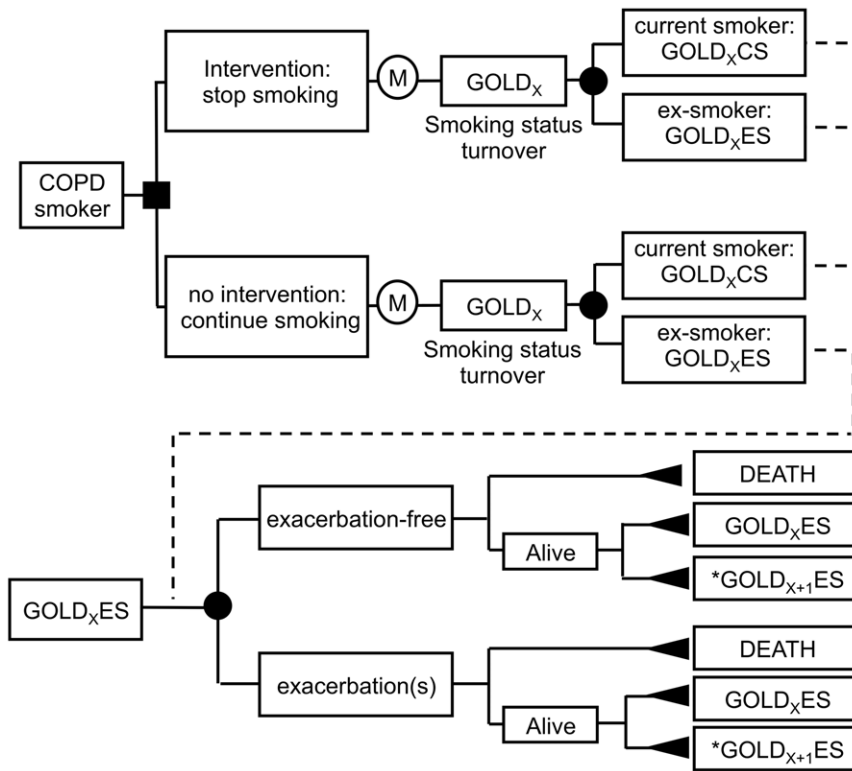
COPD smoker

Intervention: stop smoking

M

$GOLD_X$

Smoking status turnover

current smoker: $GOLD_XCS$

ex-smoker: $GOLD_XES$

no intervention: continue smoking

M

$GOLD_X$

Smoking status turnover

current smoker: $GOLD_XCS$

ex-smoker: $GOLD_XES$

$GOLD_XES$

exacerbation-free

DEATH

Alive

$GOLD_XES$

*$GOLD_{X+1}ES$

exacerbation(s)

DEATH

Alive

$GOLD_XES$

*$GOLD_{X+1}ES$